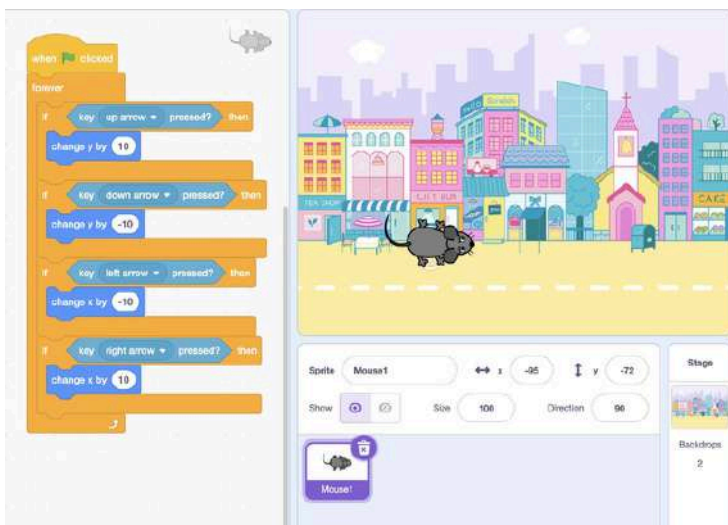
when [flag] clicked
forever
if key up arrow pressed? then
change y by 10
if key down arrow pressed? then
change y by -10
if key left arrow pressed? then
change x by -10
if key right arrow pressed? then
change x by 10

TEA SHOP
CITY BUS
CAKE

Sprite Mouse1
x -95
y -72
Show
Size 100
Direction 90

Mouse1

Stage
Backdrops
2